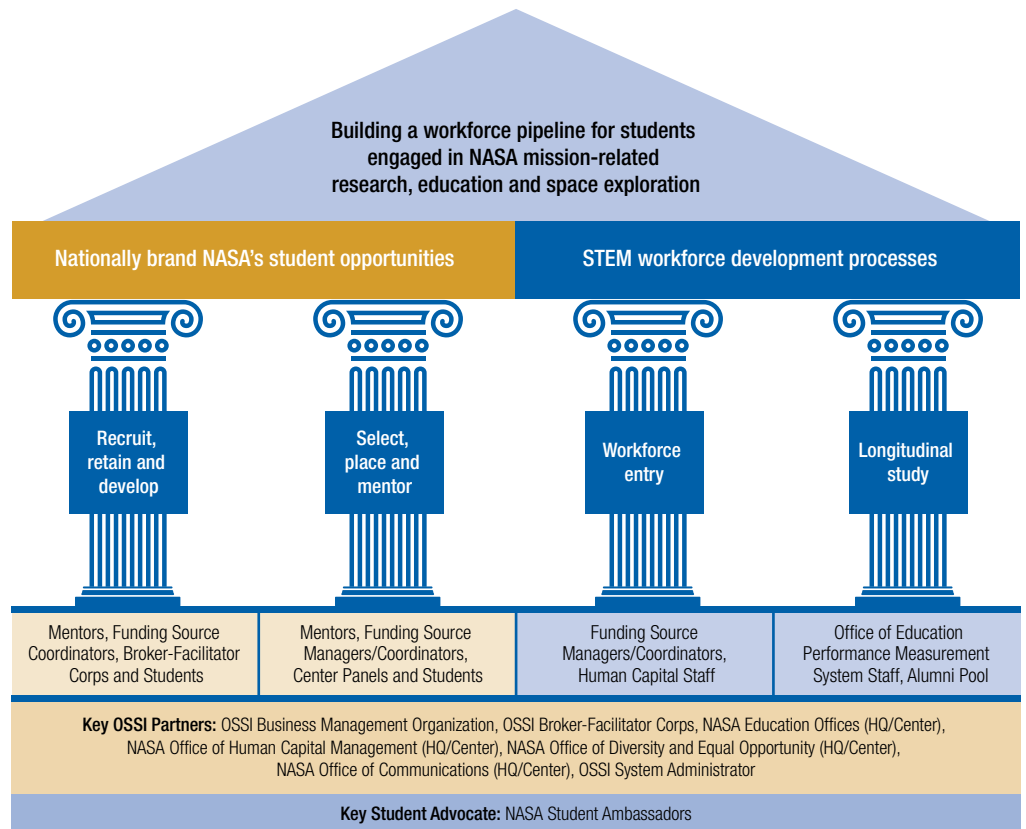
Building a workforce pipeline for students engaged in NASA mission-related research, education and space exploration

Nationally brand NASA's student opportunities

STEM workforce development processes

Recruit, retain and develop

Select, place and mentor

Workforce entry

Longitudinal study

| Mentors, Funding Source Coordinators, Broker-Facilitator Corps and Students | Mentors, Funding Source Managers/Coordinators, Center Panels and Students | Funding Source Managers/Coordinators, Human Capital Staff | Office of Education Performance Measurement System Staff, Alumni Pool |
|---|---|---|---|

**Key OSSI Partners:** OSSI Business Management Organization, OSSI Broker-Facilitator Corps, NASA Education Offices (HQ/Center), NASA Office of Human Capital Management (HQ/Center), NASA Office of Diversity and Equal Opportunity (HQ/Center), NASA Office of Communications (HQ/Center), OSSI System Administrator

**Key Student Advocate:** NASA Student Ambassadors